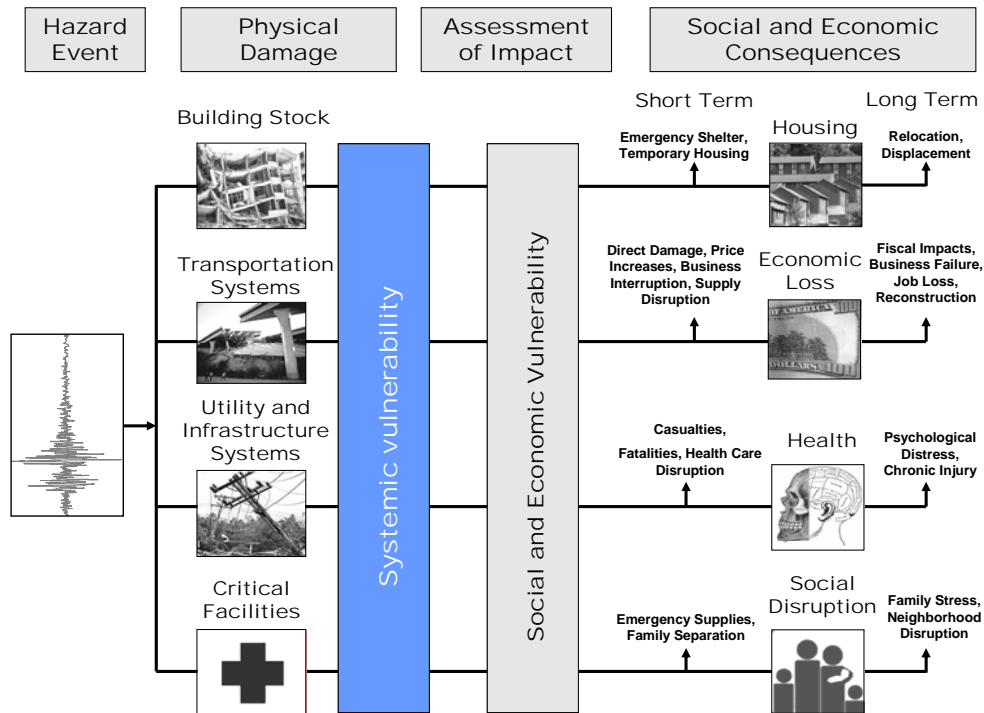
Hazard Event

Physical Damage

Assessment of Impact

Social and Economic Consequences

Building Stock

Transportation Systems

Utility and Infrastructure Systems

Critical Facilities

Systemic vulnerability

Social and Economic Vulnerability

Short Term

Long Term

Emergency Shelter, Temporary Housing

Housing

Relocation, Displacement

Direct Damage, Price Increases, Business Interruption, Supply Disruption

Economic Loss

Fiscal Impacts, Business Failure, Job Loss, Reconstruction

Casualties, Fatalities, Health Care Disruption

Health

Psychological Distress, Chronic Injury

Emergency Supplies, Family Separation

Social Disruption

Family Stress, Neighborhood Disruption